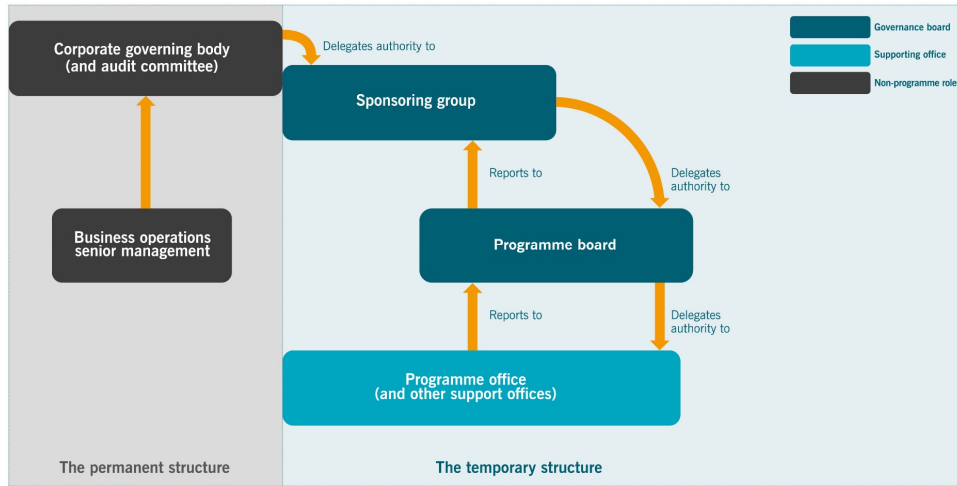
Corporate governing body
(and audit committee)

Delegates authority to

Governance board

Supporting office

Non-programme role

Sponsoring group

Reports to

Delegates authority to

Business operations senior management

Programme board

Reports to

Delegates authority to

Programme office
(and other support offices)

The permanent structure

The temporary structure